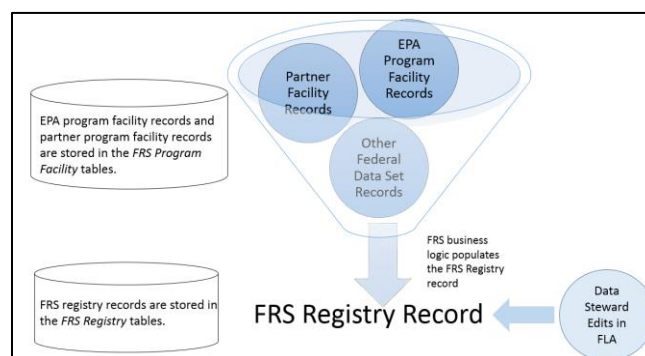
EPA program facility records and partner program facility records are stored in the *FRS Program Facility* tables.

Partner Facility Records

EPA Program Facility Records

Other Federal Data Set Records

FRS business logic populates the FRS Registry record

FRS registry records are stored in the *FRS Registry* tables.

FRS Registry Record

Data Steward Edits in FLA